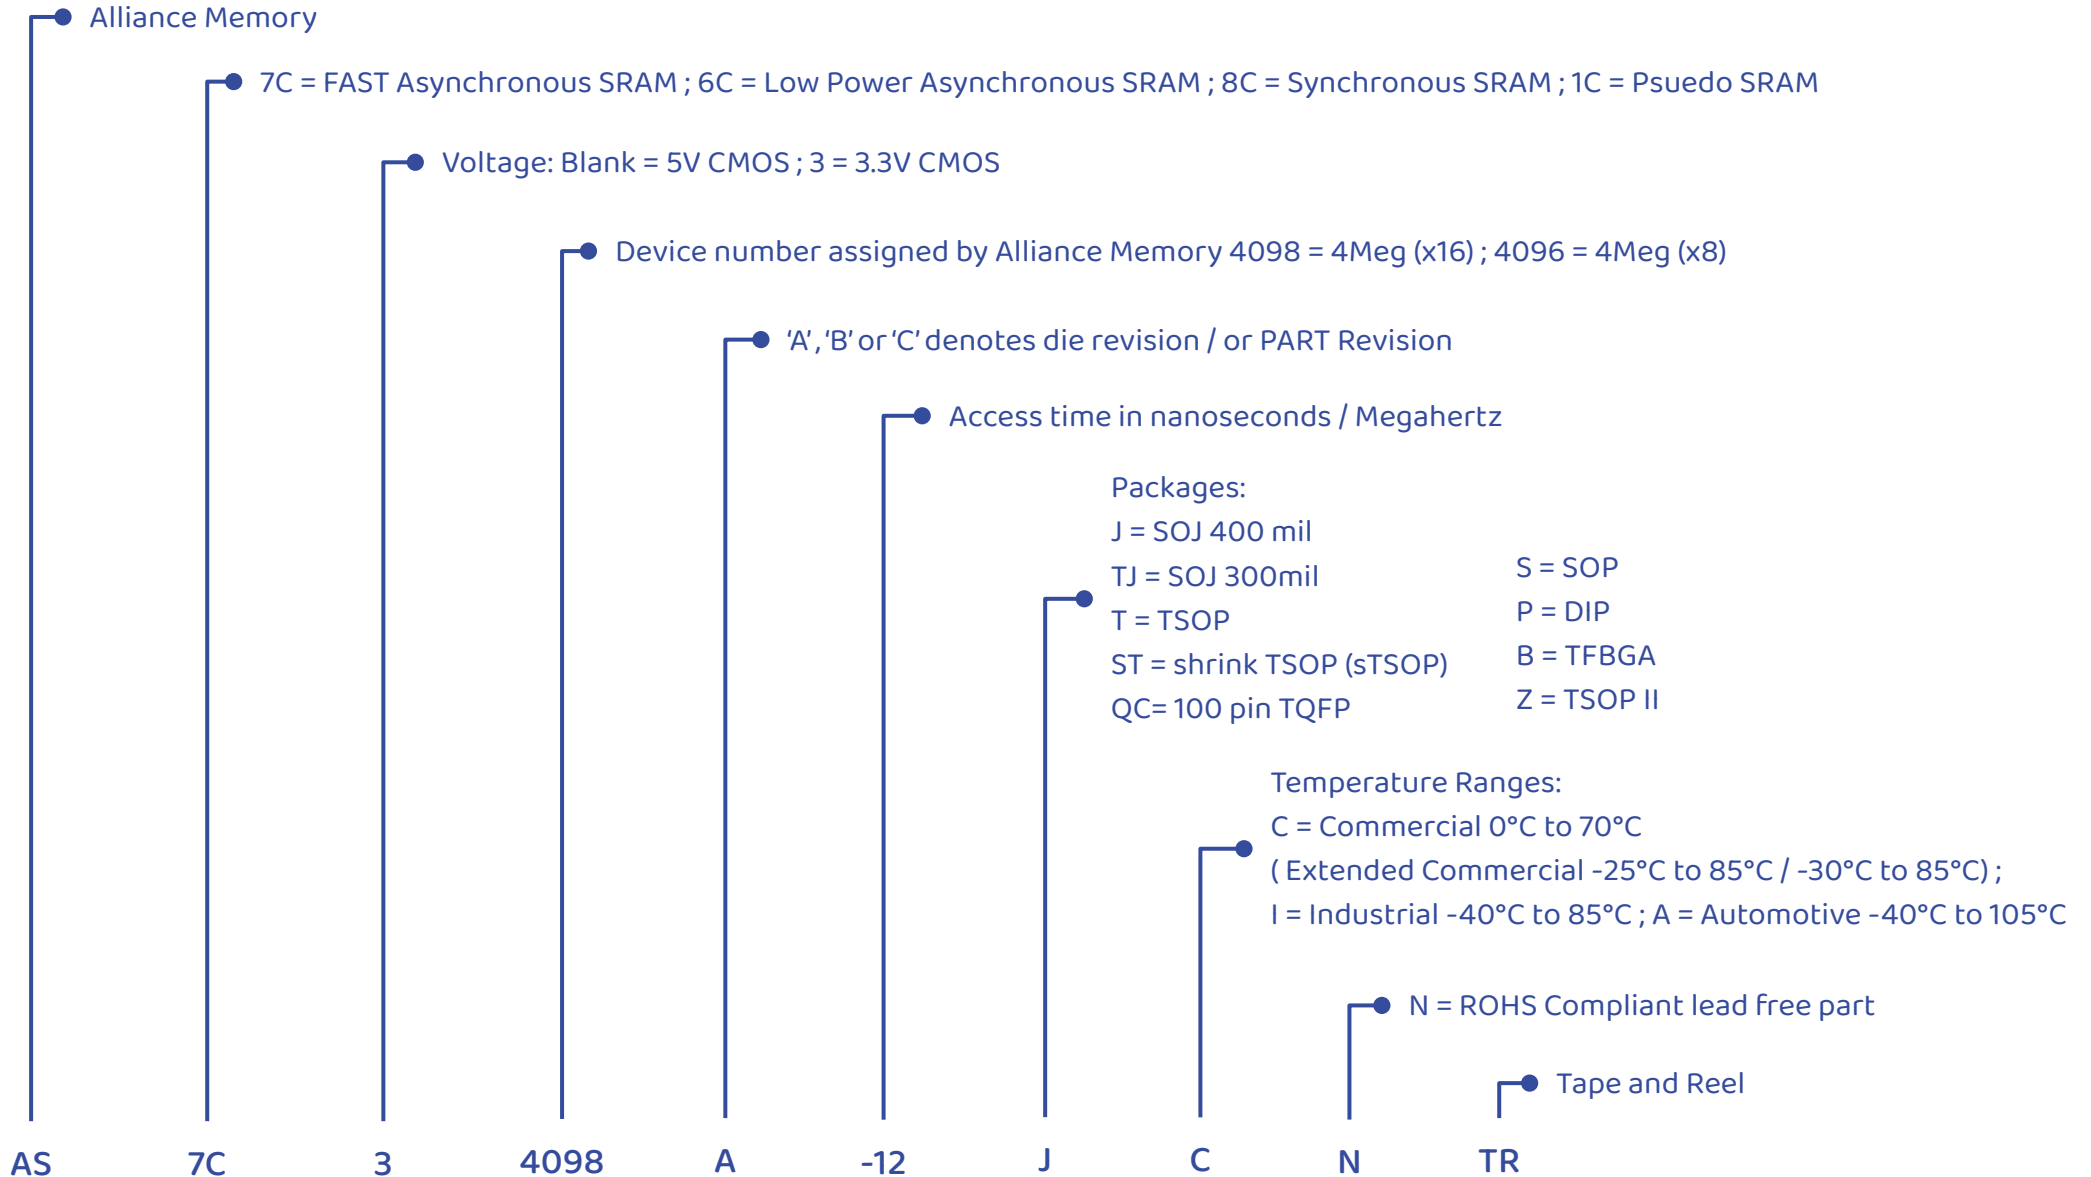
Alliance Memory

7C = FAST Asynchronous SRAM ; 6C = Low Power Asynchronous SRAM ; 8C = Synchronous SRAM ; 1C = Psuedo SRAM

Voltage: Blank = 5V CMOS ; 3 = 3.3V CMOS

Device number assigned by Alliance Memory 4098 = 4Meg (x16) ; 4096 = 4Meg (x8)

'A', 'B' or 'C' denotes die revision / or PART Revision

Access time in nanoseconds / Megahertz

Packages:
J = SOJ 400 mil
TJ = SOJ 300mil
T = TSOP
ST = shrink TSOP (sTSOP)
QC= 100 pin TQFP

S = SOP
P = DIP
B = TFBGA
Z = TSOP II

Temperature Ranges:
C = Commercial 0°C to 70°C
( Extended Commercial -25°C to 85°C / -30°C to 85°C) ;
I = Industrial -40°C to 85°C ; A = Automotive -40°C to 105°C

N = ROHS Compliant lead free part

Tape and Reel

AS 7C 3 4098 A -12 J C N TR